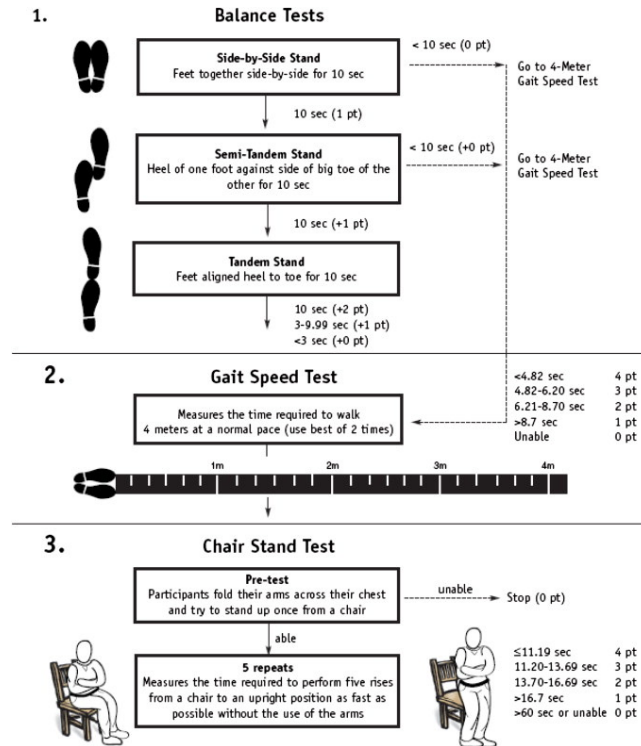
1.

Balance Tests

Side-by-Side Stand
Feet together side-by-side for 10 sec

< 10 sec (0 pt)

Go to 4-Meter Gait Speed Test

10 sec (1 pt)

Semi-Tandem Stand
Heel of one foot against side of big toe of the other for 10 sec

< 10 sec (+0 pt)

Go to 4-Meter Gait Speed Test

10 sec (+1 pt)

Tandem Stand
Feet aligned heel to toe for 10 sec

10 sec (+2 pt)
3-9.99 sec (+1 pt)
<3 sec (+0 pt)

2.

Gait Speed Test

Measures the time required to walk 4 meters at a normal pace (use best of 2 times)

| | |
|---|---|
| <4.82 sec | 4 pt |
| 4.82-6.20 sec | 3 pt |
| 6.21-8.70 sec | 2 pt |
| >8.7 sec | 1 pt |
| Unable | 0 pt |

1m 2m 3m 4m

3.

Chair Stand Test

Pre-test
Participants fold their arms across their chest and try to stand up once from a chair

unable

Stop (0 pt)

able

5 repeats
Measures the time required to perform five rises from a chair to an upright position as fast as possible without the use of the arms

| | |
|---|---|
| ≤11.19 sec | 4 pt |
| 11.20-13.69 sec | 3 pt |
| 13.70-16.69 sec | 2 pt |
| >16.7 sec | 1 pt |
| >60 sec or unable | 0 pt |